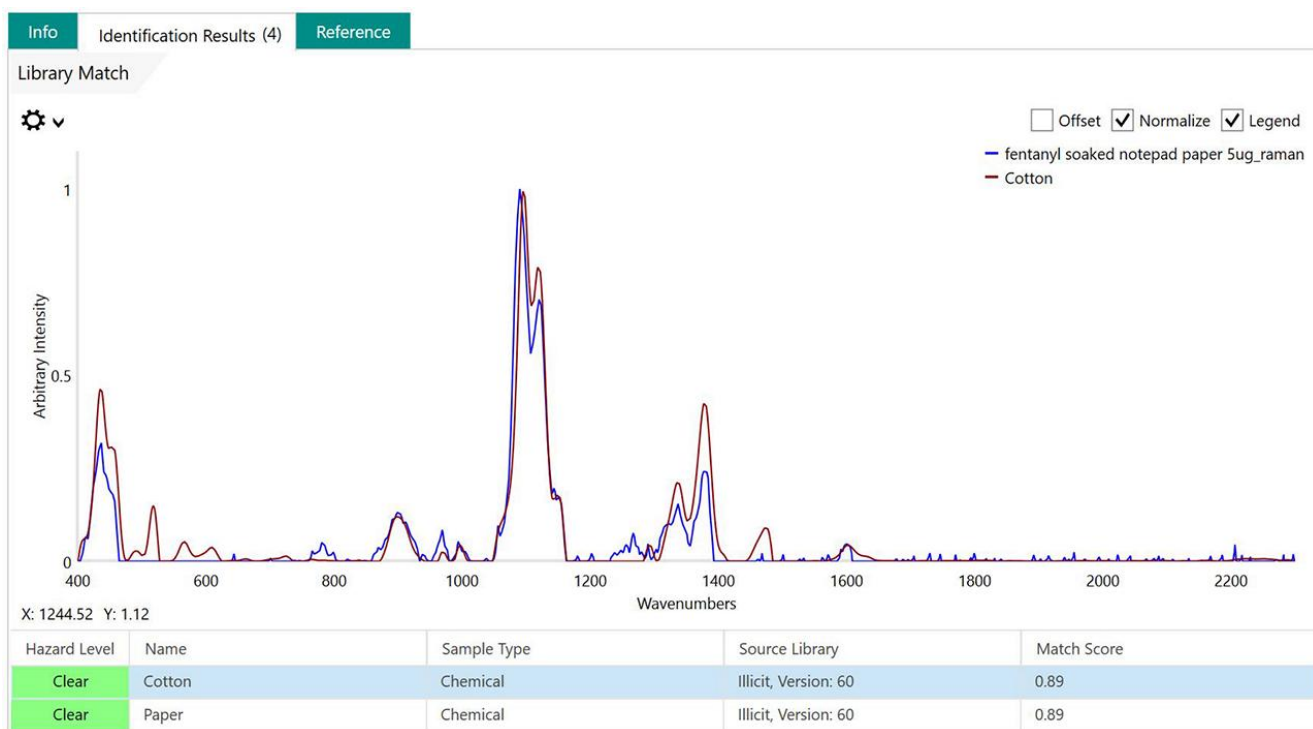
Info | Identification Results (4) | Reference

Library Match

Offset
Normalize
Legend

fentanyl soaked notepad paper 5ug_raman
Cotton

Arbitrary Intensity

1
0.5
0

400
600
800
1000
1200
1400
1600
1800
2000
2200

Wavenumbers

X: 1244.52 Y: 1.12

| Hazard Level | Name | Sample Type | Source Library | Match Score |
|---|---|---|---|---|
| Clear | Cotton | Chemical | Illicit, Version: 60 | 0.89 |
| Clear | Paper | Chemical | Illicit, Version: 60 | 0.89 |